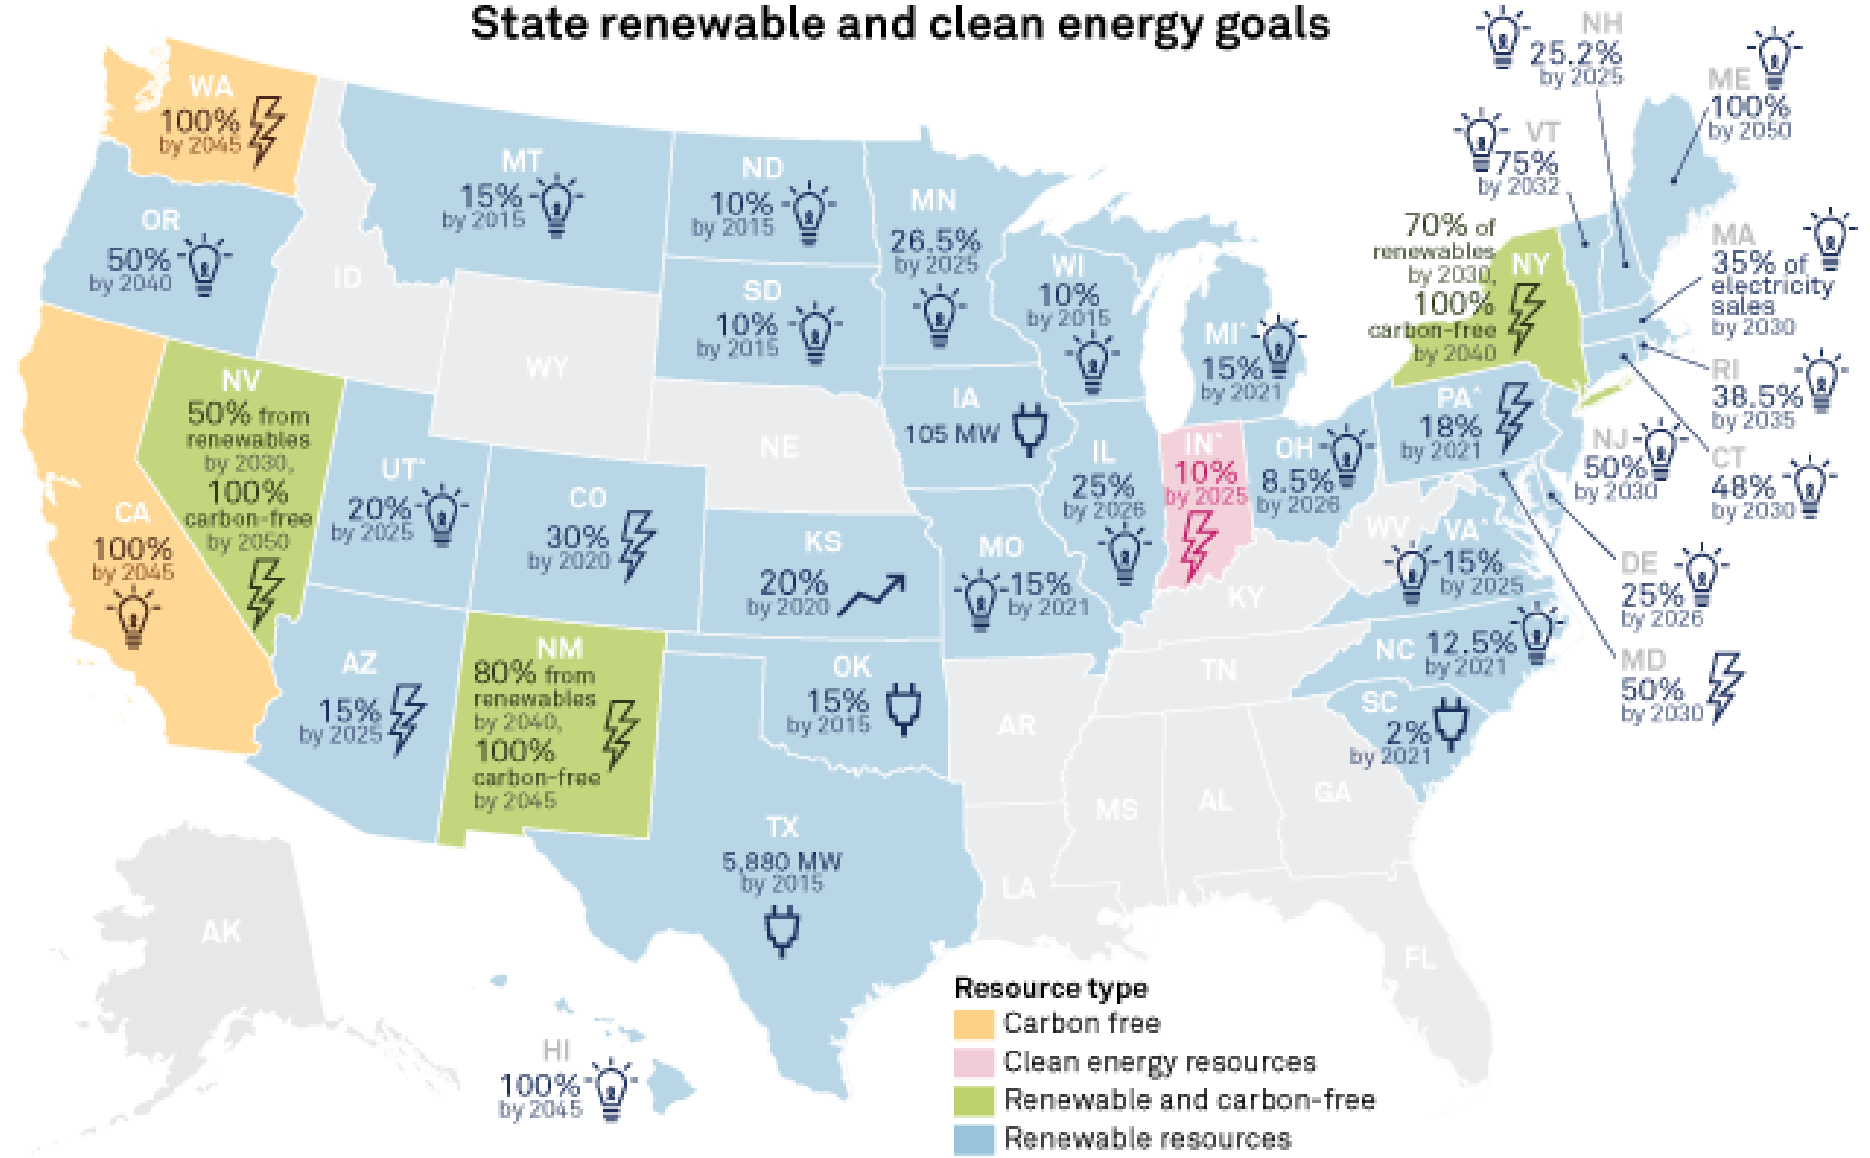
State renewable and clean energy goals

WA
100%
by 2045

OR
50%
by 2040

CA
100%
by 2045

NV
50% from renewables by 2030,
100% carbon-free by 2050

ID

MT
15%
by 2015

WY

UT*
20%
by 2025

AZ
15%
by 2025

CO
30%
by 2020

NM
80% from renewables by 2040,
100% carbon-free by 2045

ND
10%
by 2015

SD
10%
by 2015

NE

KS
20%
by 2020

OK
15%
by 2015

TX
5,880 MW
by 2015

MN
26.5%
by 2025

IA
105 MW

MO
15%
by 2021

AR

LA

WI
10%
by 2015

IL
25%
by 2026

MI*
15%
by 2021

IN*
10%
by 2025

OH
8.5%
by 2026

KY

TN

MS

AL

GA

FL

WV

VA*
15%
by 2025

NC
12.5%
by 2021

SC
2%
by 2021

PA*
18%
by 2021

NY
70% of renewables by 2030,
100% carbon-free by 2040

VT
75%
by 2032

NH
25.2%
by 2025

ME
100%
by 2050

MA
35% of electricity sales
by 2030

RI
38.5%
by 2035

CT
48%
by 2030

NJ
50%
by 2030

DE
25%
by 2026

MD
50%
by 2030

AK

HI
100%
by 2045

Resource type
Carbon free
Clean energy resources
Renewable and carbon-free
Renewable resources